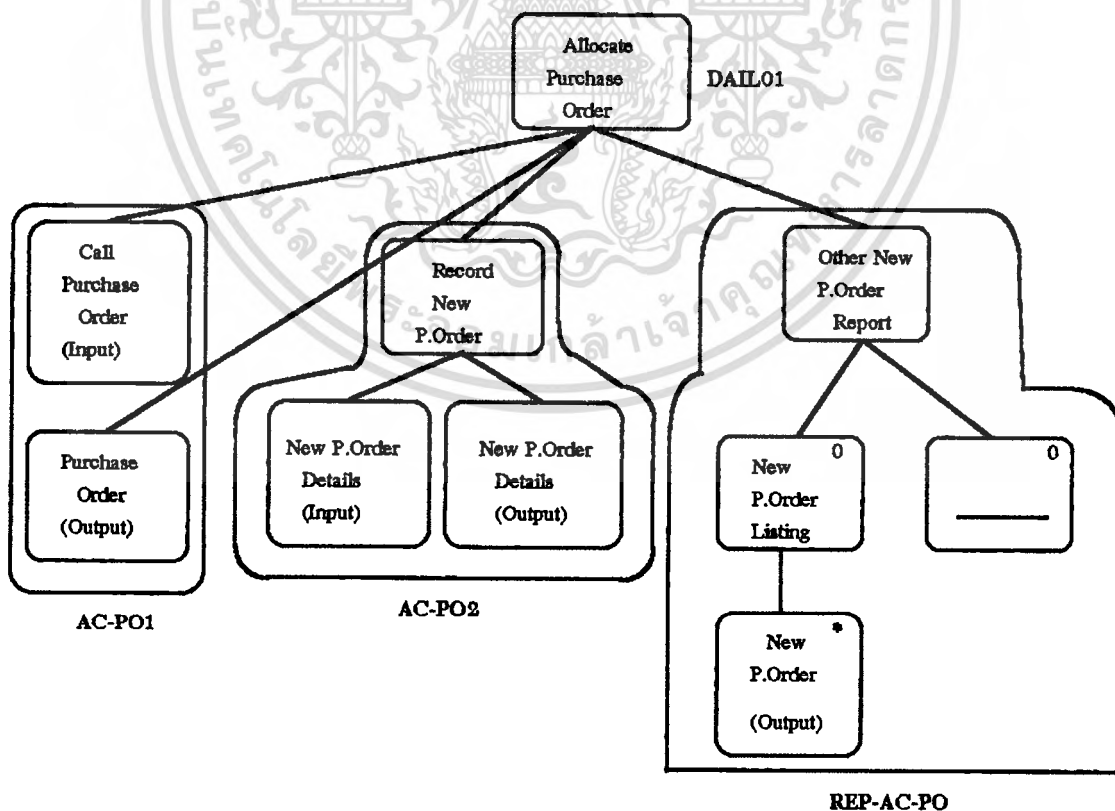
Allocate Purchase Order

DAIL01

Call Purchase Order (Input)

Purchase Order (Output)

AC-PO1

Record New P.Order

New P.Order Details (Input)

New P.Order Details (Output)

AC-PO2

Other New P.Order Report

0

New P.Order Listing

0

———

*

New P.Order (Output)

REP-AC-PO